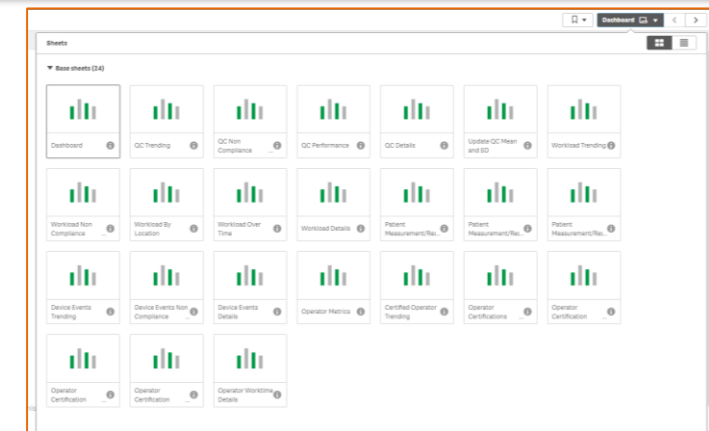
Dashboard

Sheets

▼ Base sheets (24)

Dashboard

QC Trending

QC Non Compliance

QC Performance

QC Details

Update QC Mean and SD

Workload Trending

Workload Non Compliance

Workload By Location

Workload Over Time

Workload Details

Patient Measurement/Re...

Patient Measurement/Re...

Patient Measurement/Re...

Device Events Trending

Device Events Non Compliance

Device Events Details

Operator Metrics

Certified Operator Trending

Operator Certifications

Operator Certification

Operator Certification

Operator Certification

Operator Worktime Details